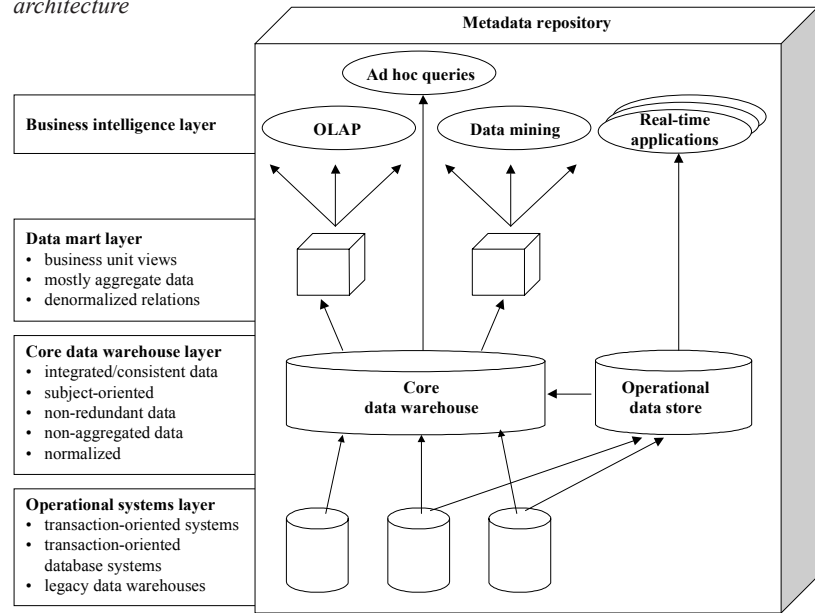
architecture

Metadata repository

Business intelligence layer

Ad hoc queries

OLAP

Data mining

Real-time applications

Data mart layer
• business unit views
• mostly aggregate data
• denormalized relations

Core data warehouse layer
• integrated/consistent data
• subject-oriented
• non-redundant data
• non-aggregated data
• normalized

Core data warehouse

Operational data store

Operational systems layer
• transaction-oriented systems
• transaction-oriented database systems
• legacy data warehouses